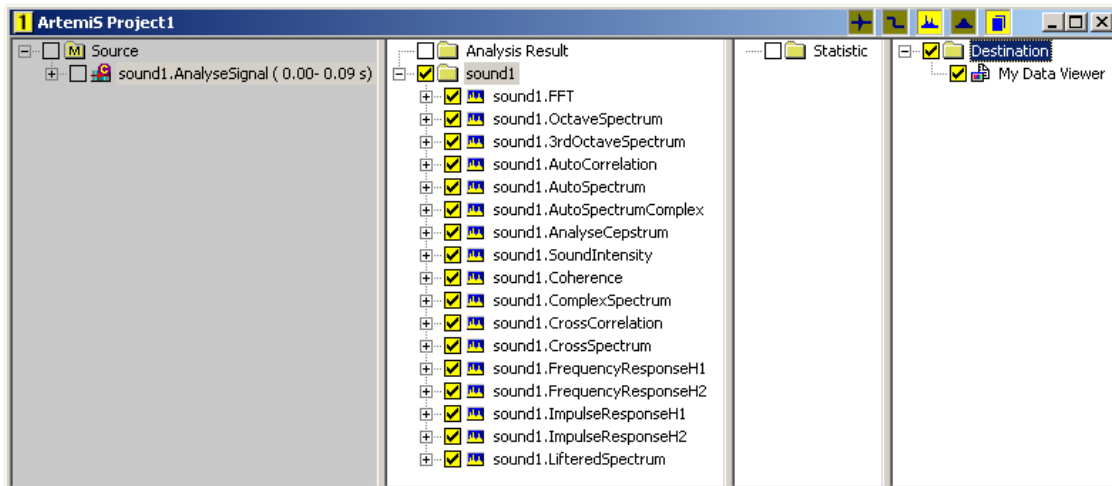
1 ArtemiS Project1

M Source
sound1.AnalyseSignal ( 0.00- 0.09 s)

Analysis Result
sound1
sound1.FFT
sound1.OctaveSpectrum
sound1.3rdOctaveSpectrum
sound1.AutoCorrelation
sound1.AutoSpectrum
sound1.AutoSpectrumComplex
sound1.AnalyseCepstrum
sound1.SoundIntensity
sound1.Coherence
sound1.ComplexSpectrum
sound1.CrossCorrelation
sound1.CrossSpectrum
sound1.FrequencyResponseH1
sound1.FrequencyResponseH2
sound1.ImpulseResponseH1
sound1.ImpulseResponseH2
sound1.LifteredSpectrum

Statistic

Destination
My Data Viewer